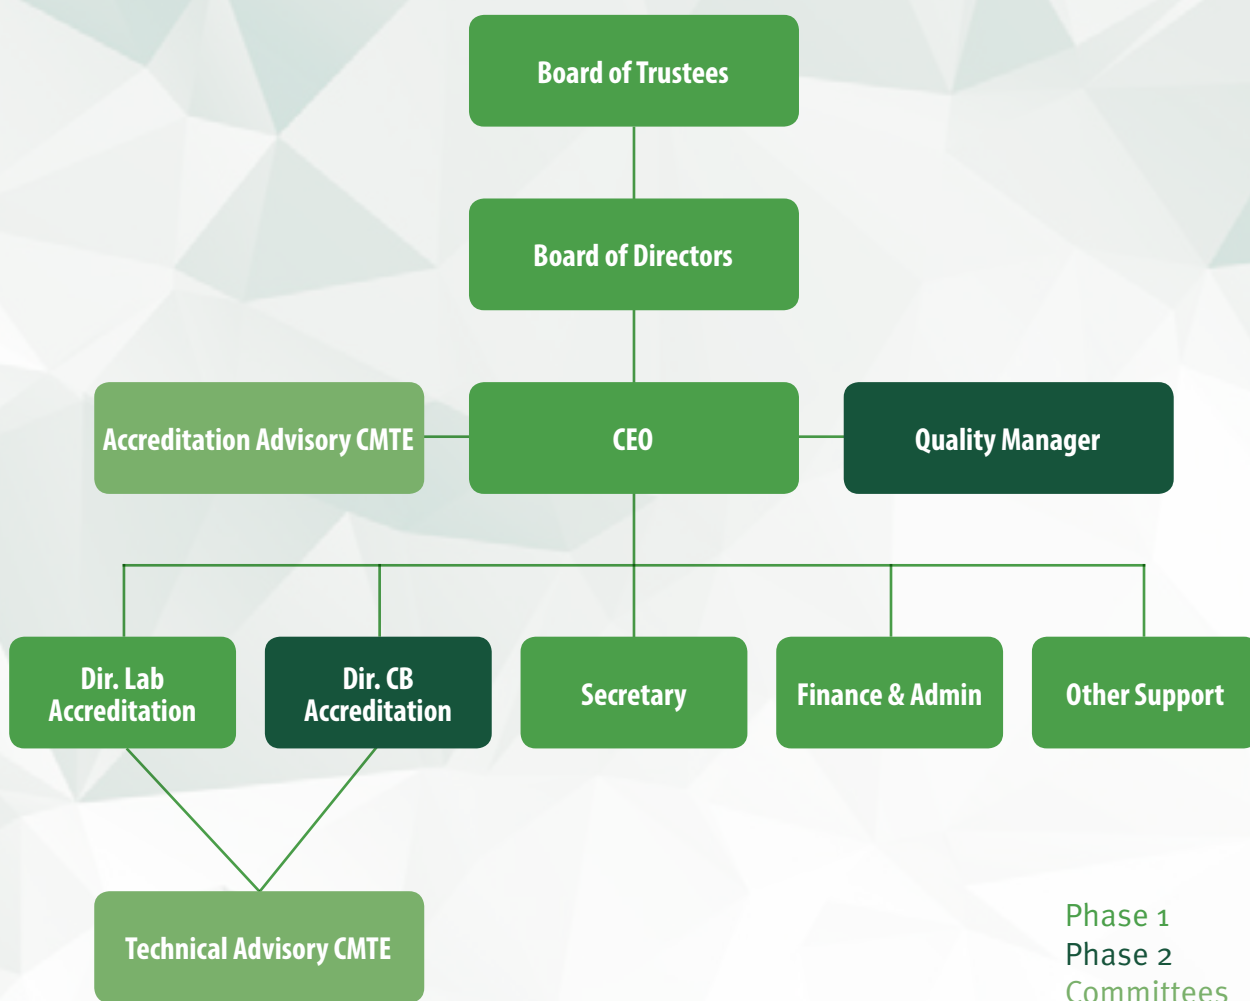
Board of Trustees

Board of Directors

Accreditation Advisory CMTE

CEO

Quality Manager

Dir. Lab Accreditation

Dir. CB Accreditation

Secretary

Finance & Admin

Other Support

Technical Advisory CMTE

Phase 1
Phase 2
Committees